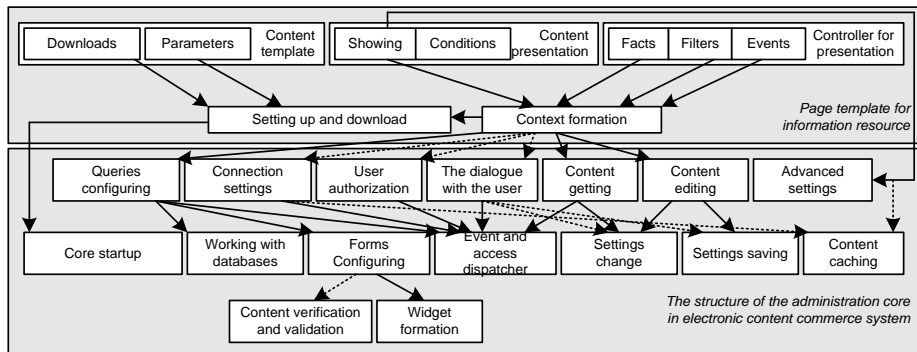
Downloads
Parameters
Content template
Showing
Conditions
Content presentation
Facts
Filters
Events
Controller for presentation
Setting up and download
Context formation
Page template for information resource
Queries configuring
Connection settings
User authorization
The dialogue with the user
Content getting
Content editing
Advanced settings
Core startup
Working with databases
Forms Configuring
Event and access dispatcher
Settings change
Settings saving
Content caching
Content verification and validation
Widget formation
The structure of the administration core in electronic content commerce system